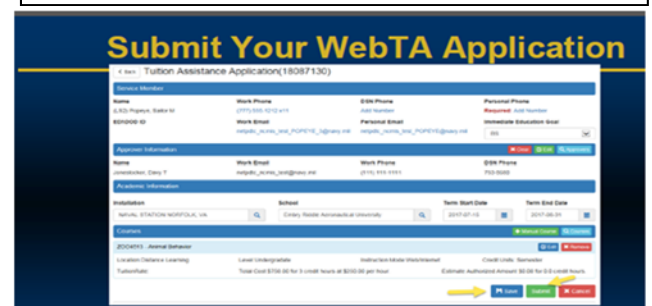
Submit Your WebTA Application

< Back Tuition Assistance Application(18087130)

Service Member

| Name | Work Phone | DSN Phone | Personal Phone |
|---|---|---|---|
| (LX2) Popeye, Sailor M | (777) 555-5212 x11 | Add Number | Required Add Number |
| EDIPI/DOD ID | Work Email | Personal Email | Immediate Education Goal |
| | netpdtc_ncmis_test_POPEYE_1@navy.mil | netpdtc_ncmis_test_POPEYE@navy.mil | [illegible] |

Approver Information

Clear Edit Approvers

| Name | Work Email | Work Phone | DSN Phone |
|---|---|---|---|
| Jonesbober, Dany T | netpdtc_ncmis_test@navy.mil | (111) 111-1111 | 752-5555 |

Academic Information

| Institution | School | Term Start Date | Term End Date |
|---|---|---|---|
| NAVAL STATION NORFOLK, VA | Embry Riddle Aeronautical University | 2017-07-15 | 2017-08-01 |

Courses

Manual Course Courses

ZOO4513 - Animal Behavior

Edit Remove

Location:Distance Learning Level:Undergraduate Instruction Mode:Web/Internet Credit Units: Semester

Tuition/Rate: Total Cost:$750.00 for 3 credit hours at $250.00 per hour Estimate Authorized Amount: $0.00 for 0.0 credit hours

Save Submit Cancel